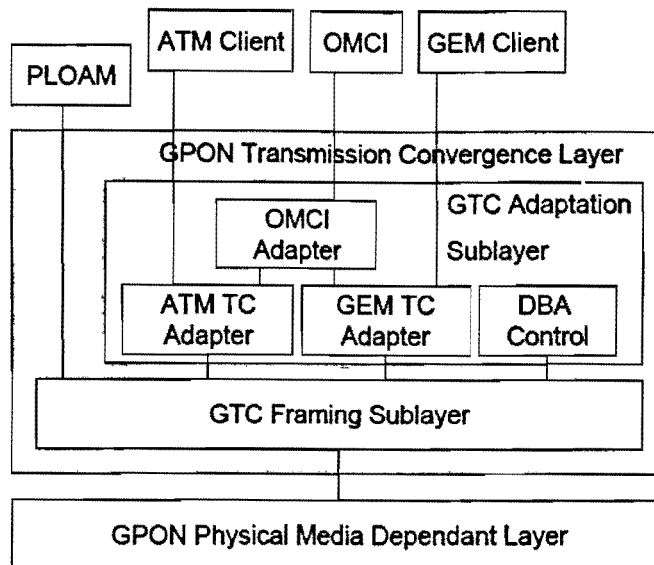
ATM Client

OMCI

GEM Client

PLOAM

GPON Transmission Convergence Layer

GTC Adaptation Sublayer

OMCI Adapter

ATM TC Adapter

GEM TC Adapter

DBA Control

GTC Framing Sublayer

GPON Physical Media Dependant Layer